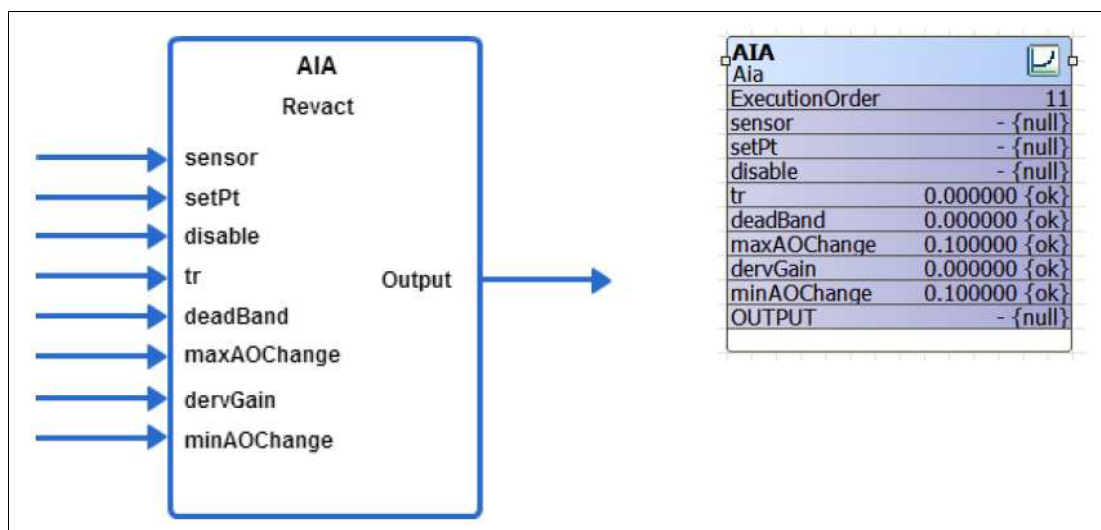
AIA
Revact
sensor
setPt
disable
tr
deadBand
maxAOChange
dervGain
minAOChange
Output

AIA
Aia

| | |
|---|---|
| ExecutionOrder | 11 |
| sensor | - {null} |
| setPt | - {null} |
| disable | - {null} |
| tr | 0.000000 {ok} |
| deadBand | 0.000000 {ok} |
| maxAOChange | 0.100000 {ok} |
| dervGain | 0.000000 {ok} |
| minAOChange | 0.100000 {ok} |
| OUTPUT | - {null} |